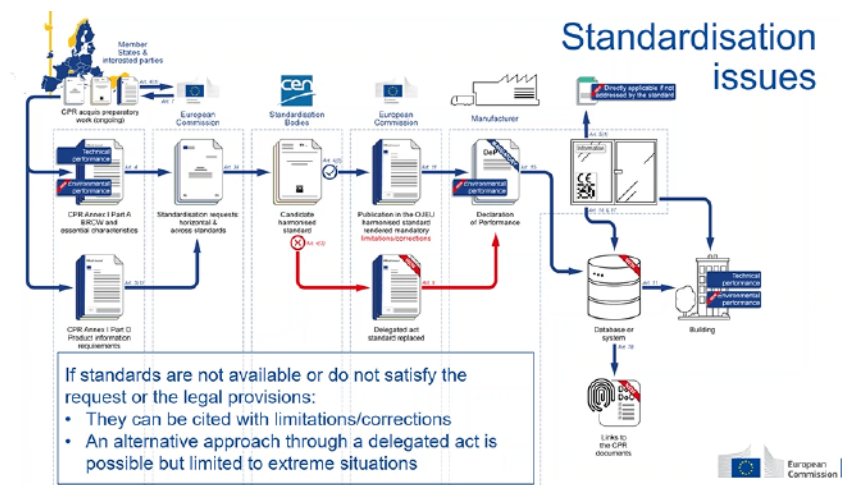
Standardisation issues

Member States & interested parties

CPR acquis preparatory work (ongoing)

Art. 4(3)

Art. 7

European Commission

Standardisation Bodies

European Commission

Manufacturer

Directly applicable if not addressed by the standard

Information

Art. 4

Technical performance

Environmental performance

CPR Annex I Part A BRCW and essential characteristics

Art. 34

Standardisation requests: horizontal & across standards

Art. 4(2)

Candidate harmonised standard

Art. 4(3)

Art. 15

Publication in the OJEU harmonised standard rendered mandatory limitations/corrections

Art. 15

DoP

Environmental performance

Declaration of Performance

Art. 32(4)

Art. 30 & 37

Art. 30(1)

CPR Annex I Part D Product information requirements

Art. 5

Delegated act standard replaced

Art. 11

Database or system

Technical performance

Environmental performance

Building

Art. 78

If standards are not available or do not satisfy the request or the legal provisions:
• They can be cited with limitations/corrections
• An alternative approach through a delegated act is possible but limited to extreme situations

DoP

Links to the CPR documents

European Commission